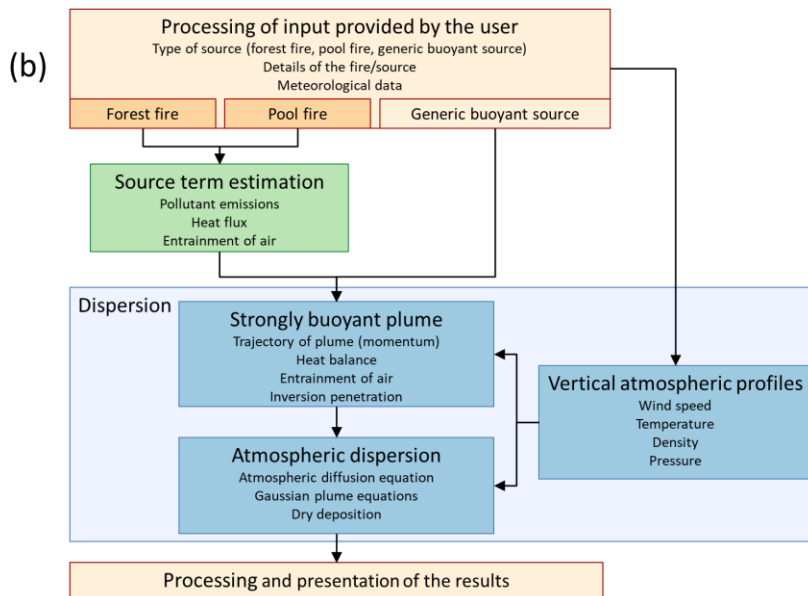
(b)

Processing of input provided by the user
Type of source (forest fire, pool fire, generic buoyant source)
Details of the fire/source
Meteorological data

Forest fire

Pool fire

Generic buoyant source

Source term estimation
Pollutant emissions
Heat flux
Entrainment of air

Dispersion

Strongly buoyant plume
Trajectory of plume (momentum)
Heat balance
Entrainment of air
Inversion penetration

Vertical atmospheric profiles
Wind speed
Temperature
Density
Pressure

Atmospheric dispersion
Atmospheric diffusion equation
Gaussian plume equations
Dry deposition

Processing and presentation of the results